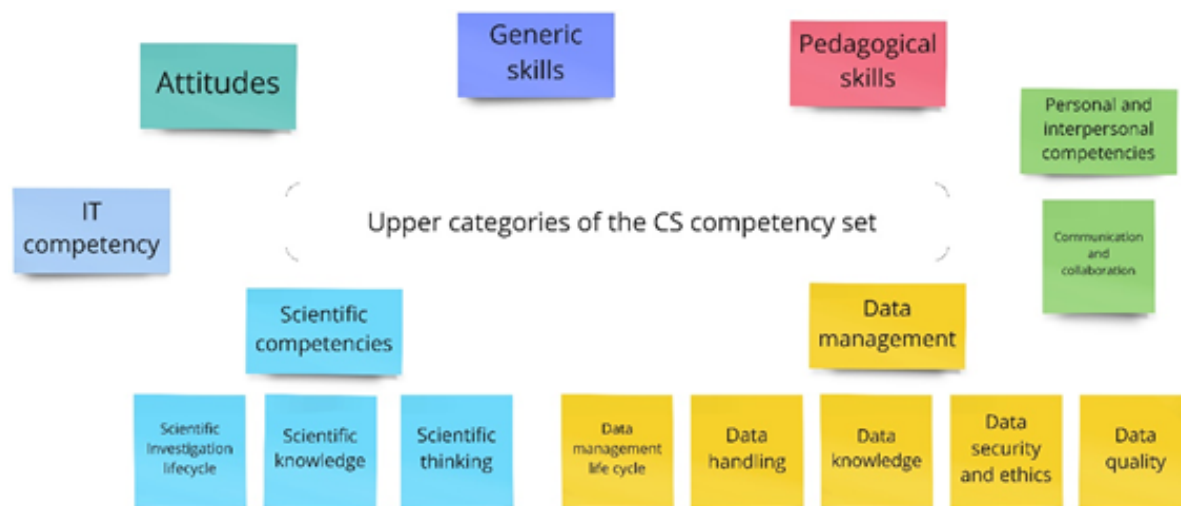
Attitudes

Generic skills

Pedagogical skills

Personal and interpersonal competencies

IT competency

Upper categories of the CS competency set

Communication and collaboration

Scientific competencies

Data management

Scientific investigation lifecycle

Scientific knowledge

Scientific thinking

Data management life cycle

Data handling

Data knowledge

Data security and ethics

Data quality